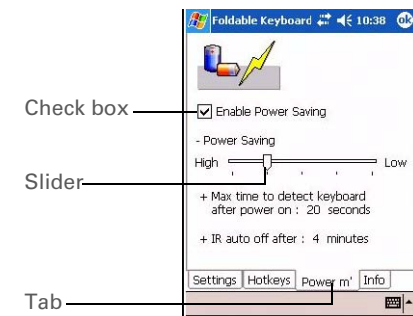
Foldable Keyboard 10:38 ok

Check box

Enable Power Saving

- Power Saving

High

Low

Slider

+ Max time to detect keyboard after power on : 20 seconds

+ IR auto off after : 4 minutes

Settings Hotkeys Power m' Info

Tab